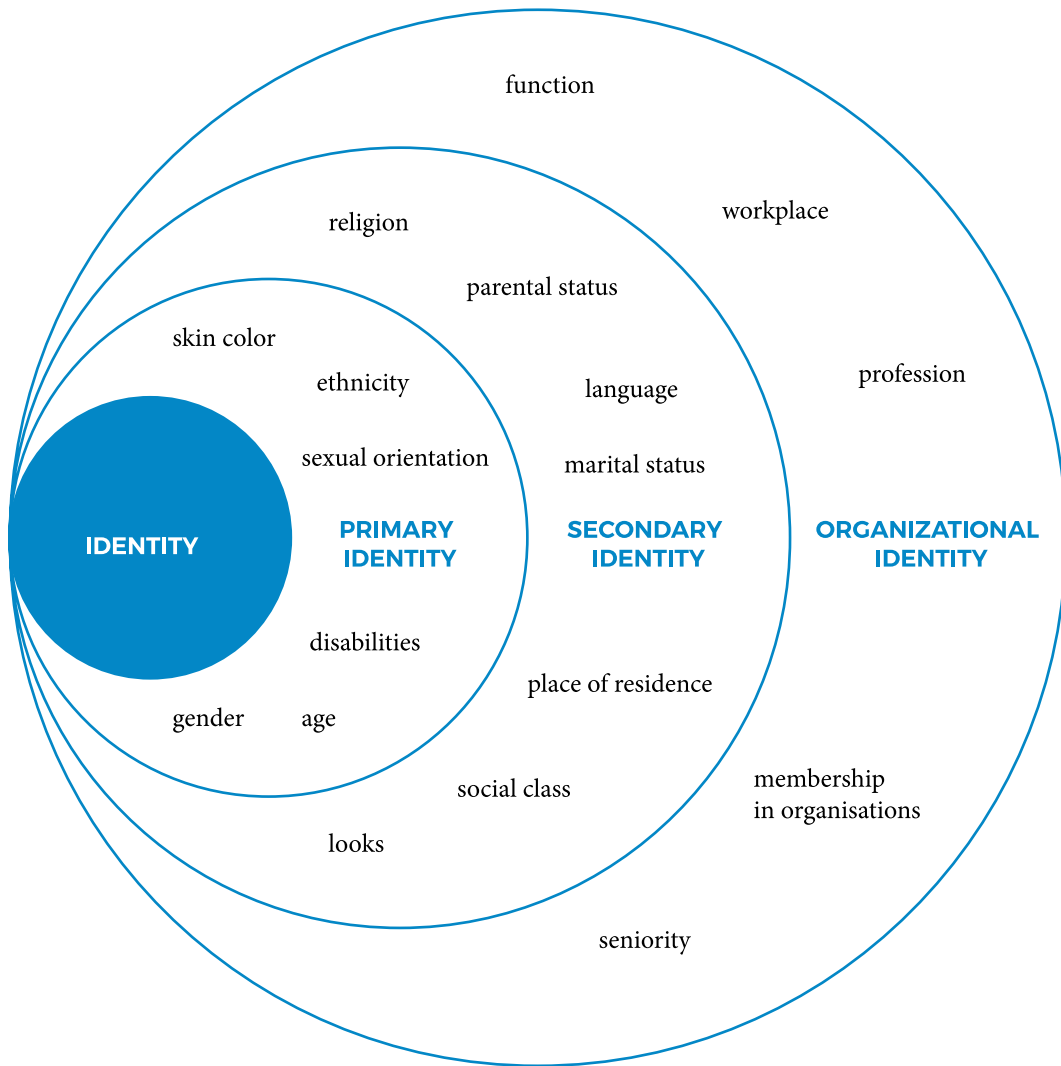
function

religion

workplace

parental status

skin color

ethnicity

language

profession

sexual orientation

marital status

IDENTITY

PRIMARY IDENTITY

SECONDARY IDENTITY

ORGANIZATIONAL IDENTITY

disabilities

place of residence

gender

age

membership in organisations

social class

looks

seniority